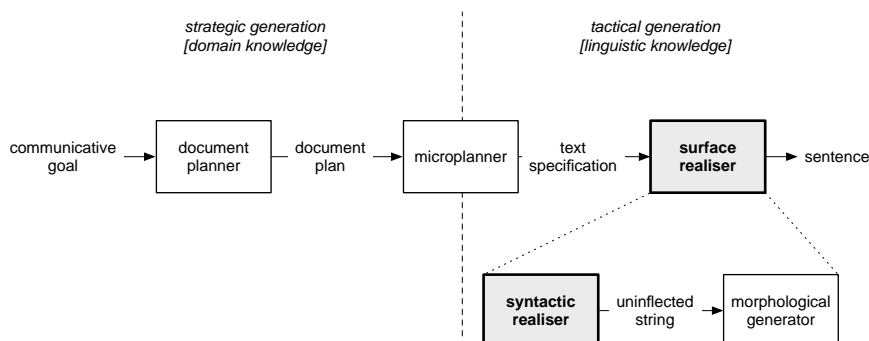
strategic generation
[domain knowledge]

tactical generation
[linguistic knowledge]

communicative goal

document planner

document plan

microplanner

text specification

surface realiser

sentence

syntactic realiser

uninflected string

morphological generator